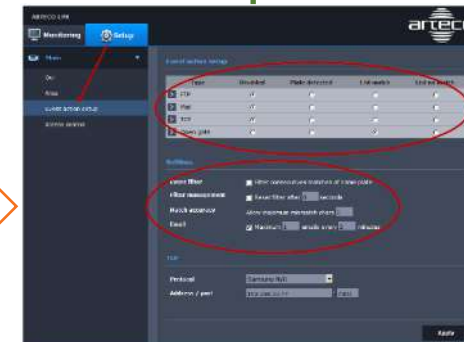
ARTECO LPR

Monitoring

Setup

arteco

Main

On

Area

Event action setup

License plates

Event action setup

| Type | Disabled | Plate detected | List match | Unlisted match |
|---|---|---|---|---|
| FTP | ✓ | | | |
| Mail | ✓ | | | |
| TCP | ✓ | | | |
| Open gate | ✓ | | ✓ | |

Settings

Event filter | Filter consecutive matches of same plate

Filter management | Reset filter after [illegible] seconds

Match tolerance | Allow maximum mismatch chars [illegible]

Email | ✓ Maximum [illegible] emails every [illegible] minutes

TCP

Protocol | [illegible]

Address / port | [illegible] : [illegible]

Apply